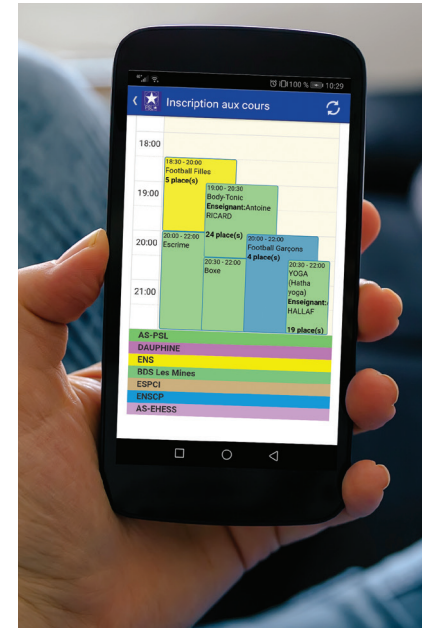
100 % 10:29

Inscription aux cours

18:00

19:00

20:00

21:00

18:30 - 20:00
Football Filles
5 place(s)

19:00 - 20:30
Body-Tonic
Enseignant: Antoine RICARD

24 place(s)

20:00 - 22:00
Escrime

20:30 - 22:00
Boxe

20:00 - 22:00
Football Garçons
4 place(s)

20:30 - 22:00
YOGA (Hatha yoga)
Enseignant: HALLAF

19 place(s)

AS-PSL
DAUPHINE
ENS
BDS Les Mines
ESPCI
ENSCP
AS-EHESS